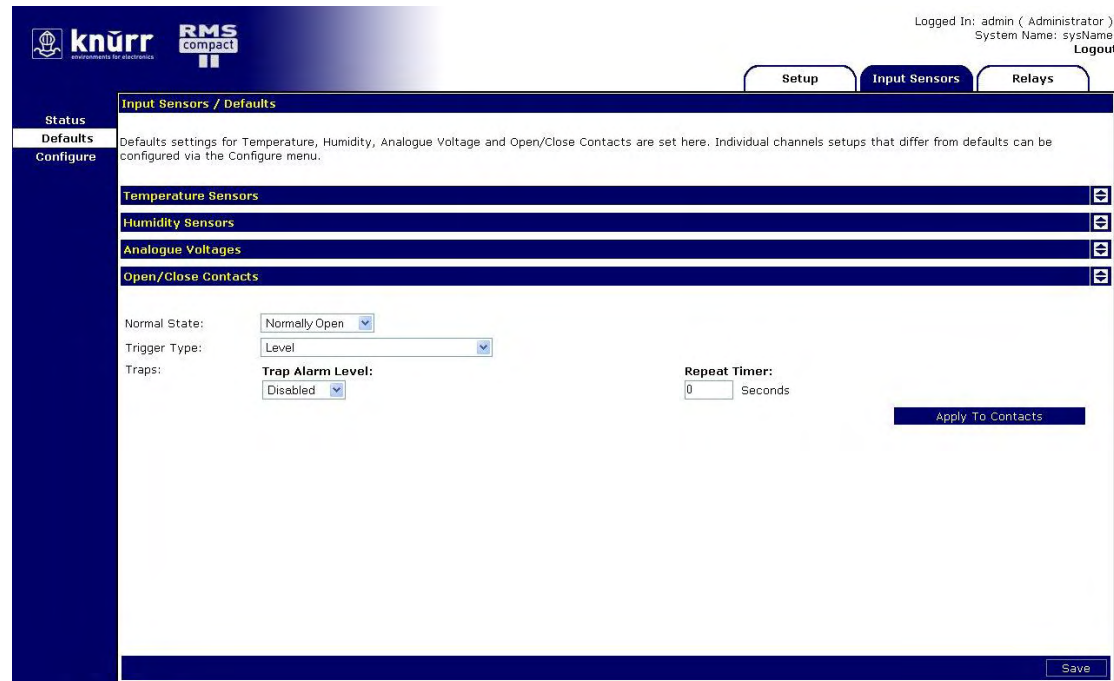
knürr
environments for electronics

RMS compact

Logged In: admin ( Administrator )
System Name: sysName
Logout

Setup
Input Sensors
Relays

Status
Defaults
Configure

Input Sensors / Defaults

Defaults settings for Temperature, Humidity, Analogue Voltage and Open/Close Contacts are set here. Individual channels setups that differ from defaults can be configured via the Configure menu.

Temperature Sensors
Humidity Sensors
Analogue Voltages
Open/Close Contacts

Normal State: Normally Open
Trigger Type: Level
Traps: Trap Alarm Level: Disabled
Repeat Timer: 0 Seconds

Apply To Contacts

Save